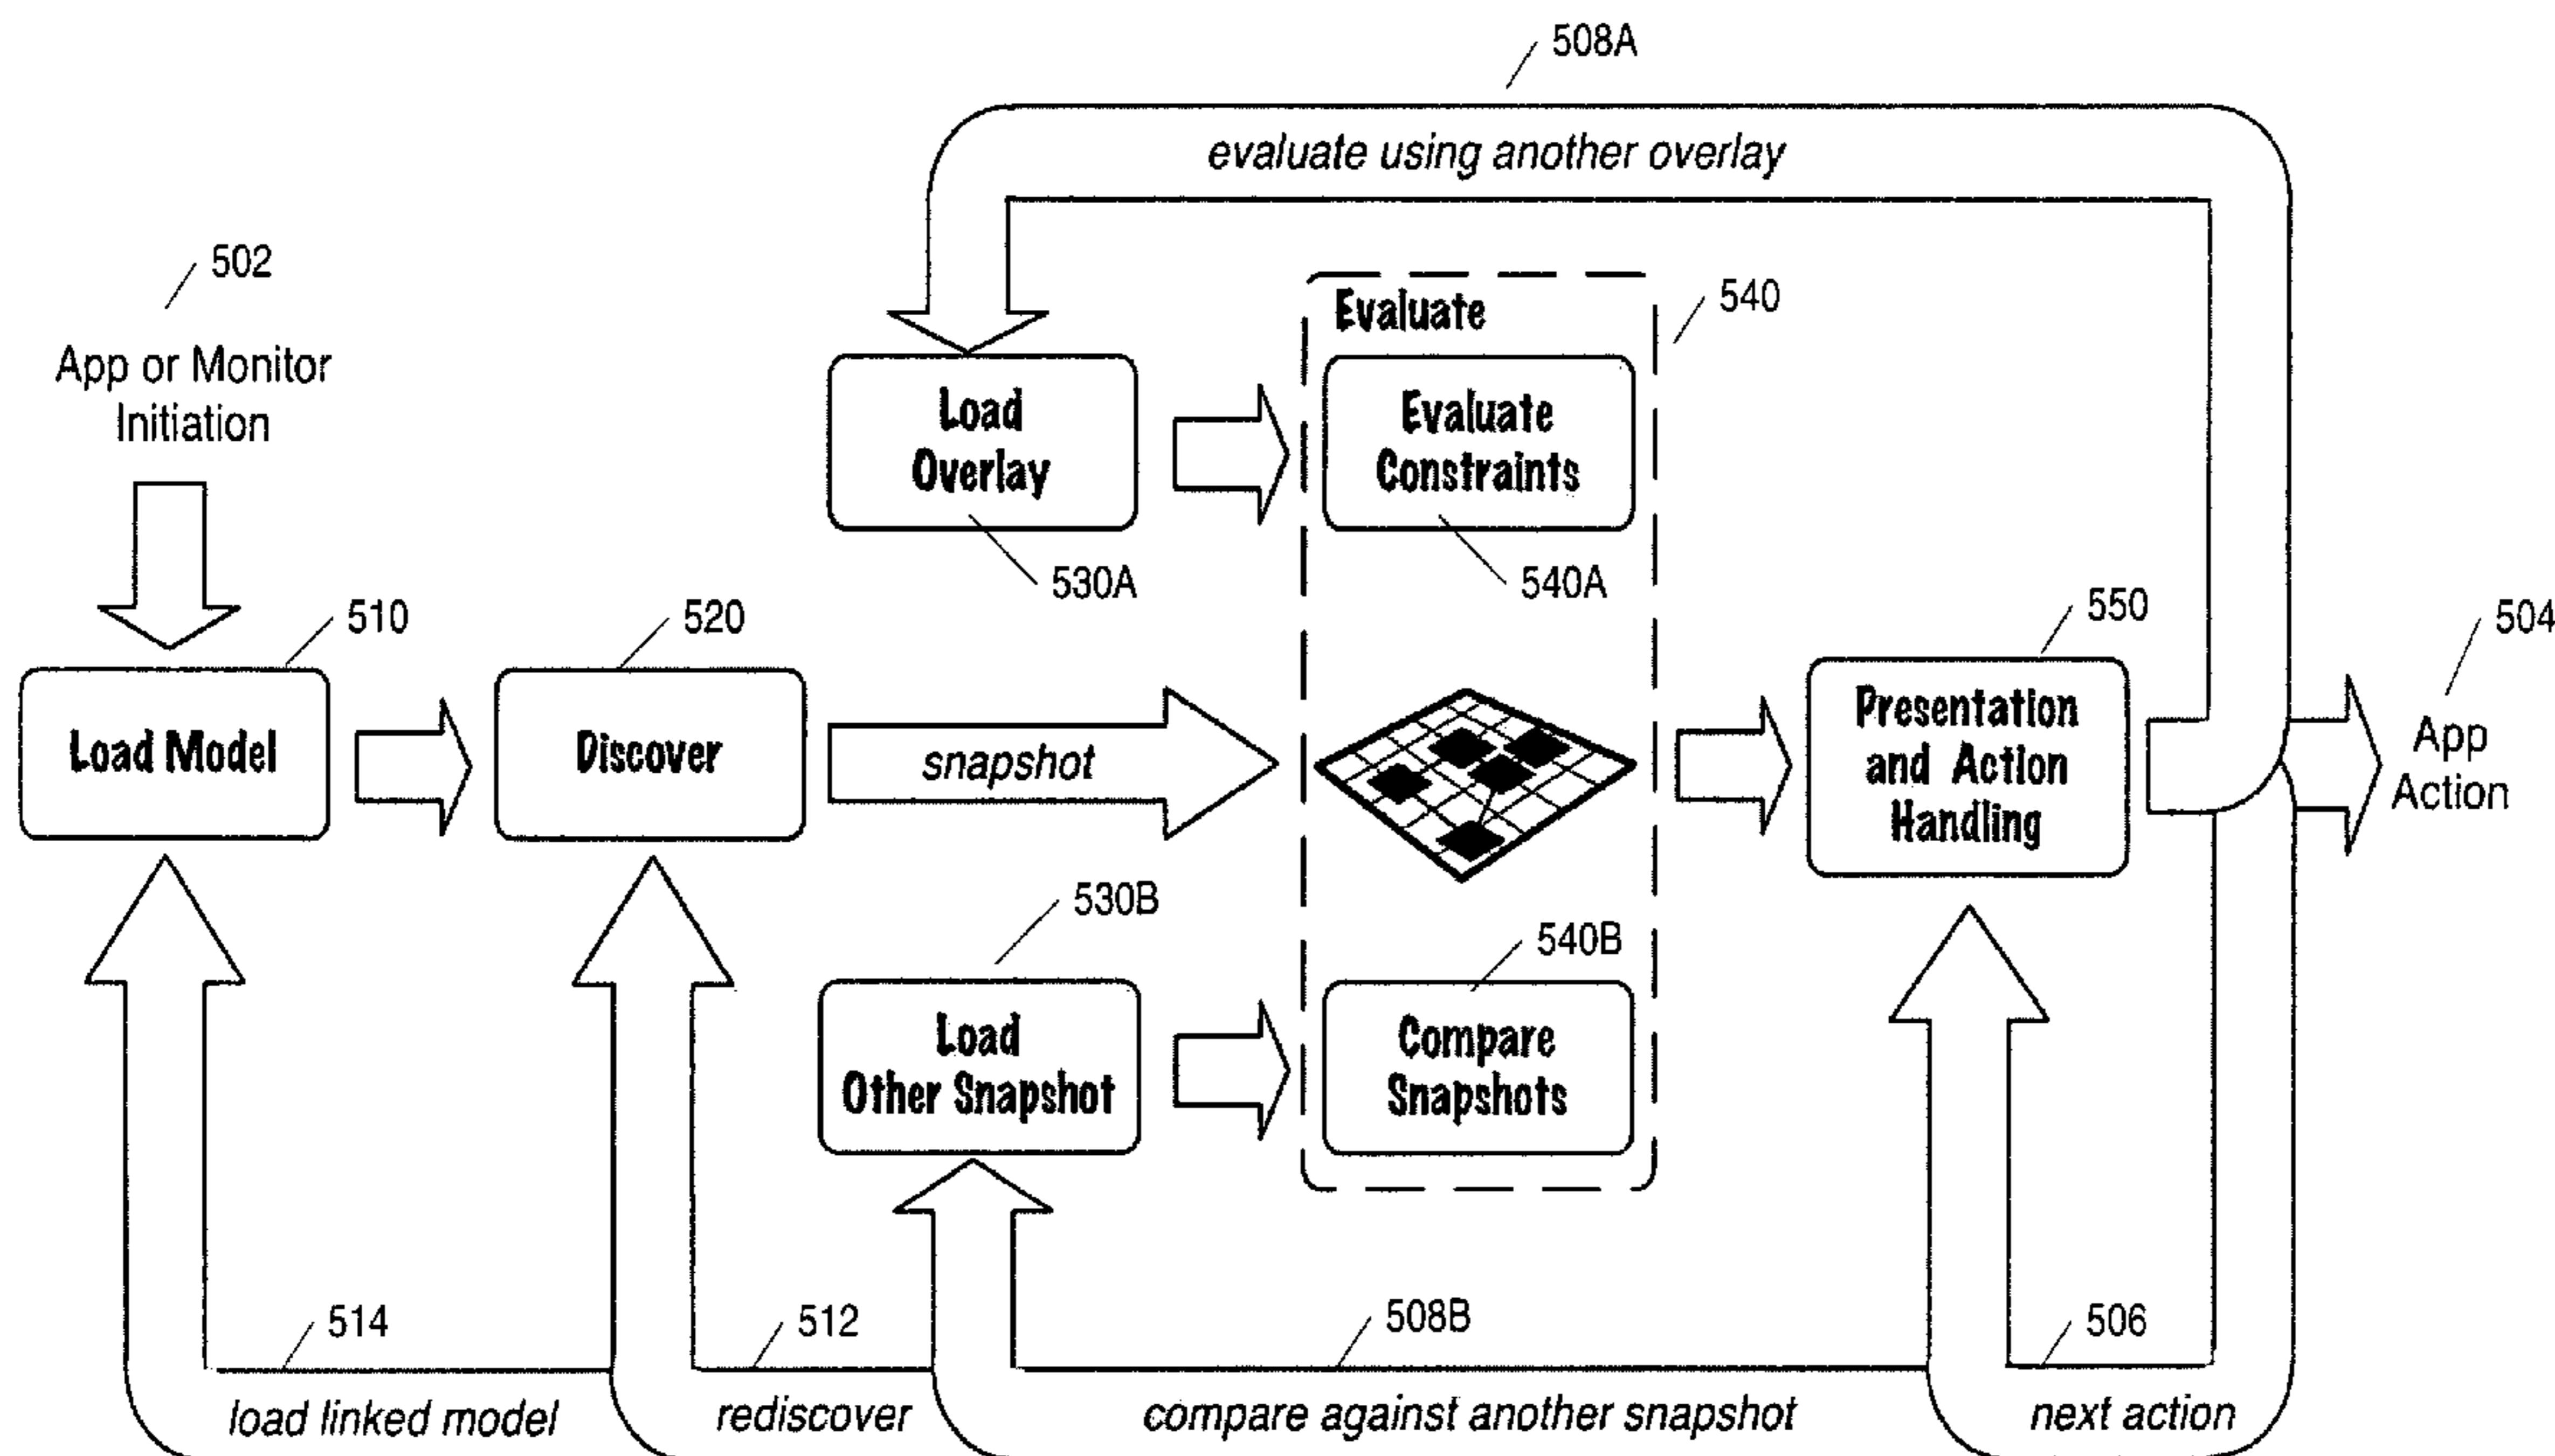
508A

evaluate using another overlay

502

App or Monitor Initiation

Evaluate

540

Load Overlay

Evaluate Constraints

530A

540A

510

520

550

504

Load Model

Discover

snapshot

Presentation and Action Handling

App Action

530B

540B

Load Other Snapshot

Compare Snapshots

514

512

508B

506

load linked model

rediscover

compare against another snapshot

next action